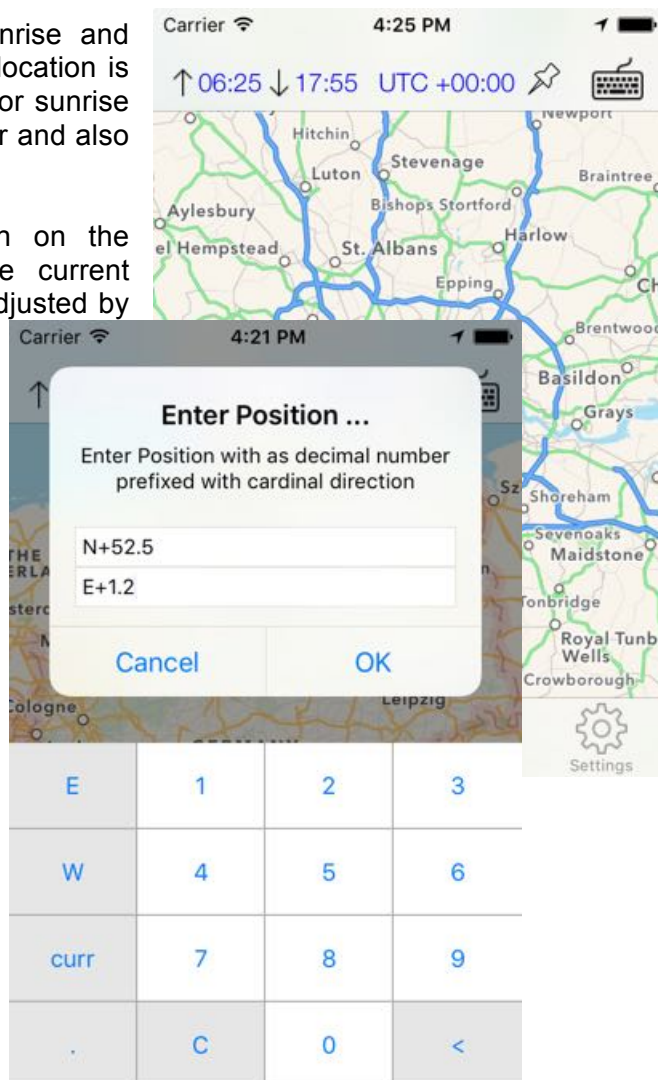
nrise and
location is
or sunrise
r and also

n on the
e current
djusted by

Carrier
4:25 PM
↑06:25 ↓17:55 UTC +00:00

Newport
Hitchin
Stevenage
Luton
Braintree
Aylesbury
Bishops Stortford
Harlow
el Hempstead
St. Albans
Epping
Ch
Brentwoo
Basildon
Grays
Sz
Shoreham
Sevenoaks
Maidstone
Tonbridge
Royal Tunb
Wells
Crowborough
Settings

Carrier
4:21 PM
↑

Enter Position ...
Enter Position with as decimal number prefixed with cardinal direction

N+52.5
E+1.2

Cancel
OK

THE
ERLA
sterd
N
n
Cologne
Leipzig

| E | 1 | 2 | 3 |
|---|---|---|---|
| W | 4 | 5 | 6 |
| curr | 7 | 8 | 9 |
| . | C | 0 | < |